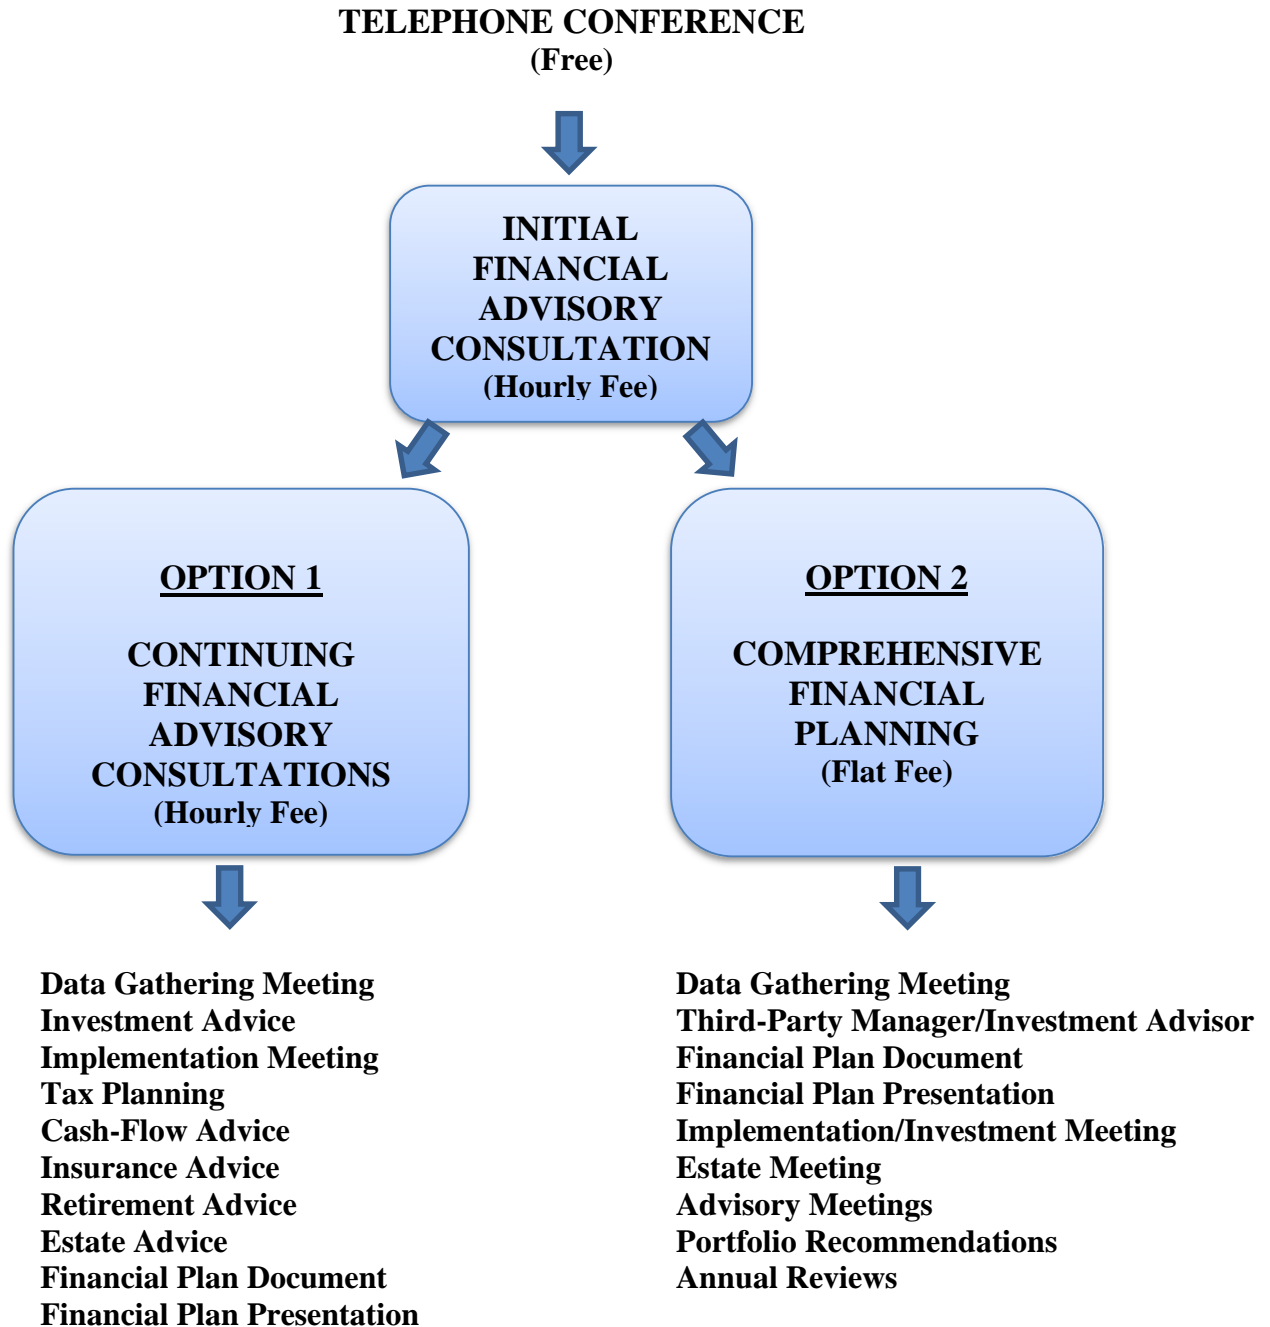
TELEPHONE CONFERENCE
(Free)

INITIAL FINANCIAL ADVISORY CONSULTATION
(Hourly Fee)

OPTION 1

CONTINUING FINANCIAL ADVISORY CONSULTATIONS
(Hourly Fee)

OPTION 2

COMPREHENSIVE FINANCIAL PLANNING
(Flat Fee)

Data Gathering Meeting
Investment Advice
Implementation Meeting
Tax Planning
Cash-Flow Advice
Insurance Advice
Retirement Advice
Estate Advice
Financial Plan Document
Financial Plan Presentation

Data Gathering Meeting
Third-Party Manager/Investment Advisor
Financial Plan Document
Financial Plan Presentation
Implementation/Investment Meeting
Estate Meeting
Advisory Meetings
Portfolio Recommendations
Annual Reviews